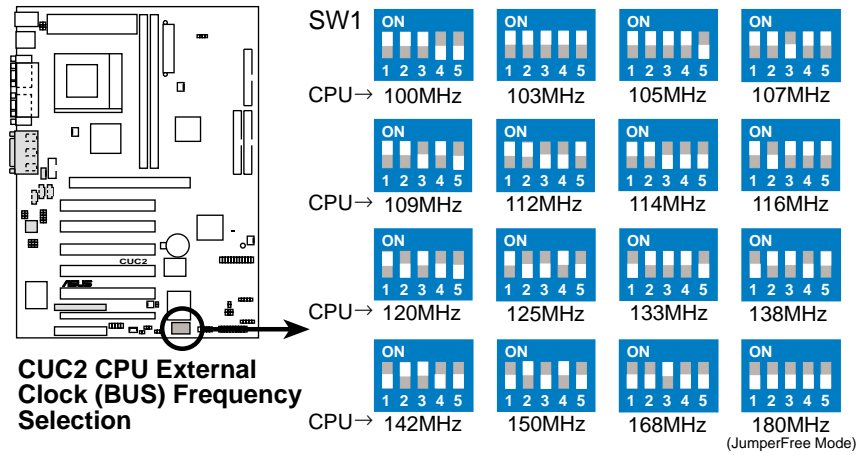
SW1

ON
1 2 3 4 5
CPU→ 100MHz

ON
1 2 3 4 5
103MHz

ON
1 2 3 4 5
105MHz

ON
1 2 3 4 5
107MHz

ON
1 2 3 4 5
CPU→ 109MHz

ON
1 2 3 4 5
112MHz

ON
1 2 3 4 5
114MHz

ON
1 2 3 4 5
116MHz

ON
1 2 3 4 5
CPU→ 120MHz

ON
1 2 3 4 5
125MHz

ON
1 2 3 4 5
133MHz

ON
1 2 3 4 5
138MHz

ON
1 2 3 4 5
CPU→ 142MHz

ON
1 2 3 4 5
150MHz

ON
1 2 3 4 5
168MHz

ON
1 2 3 4 5
180MHz
(JumperFree Mode)

CUC2

CUC2 CPU External Clock (BUS) Frequency Selection